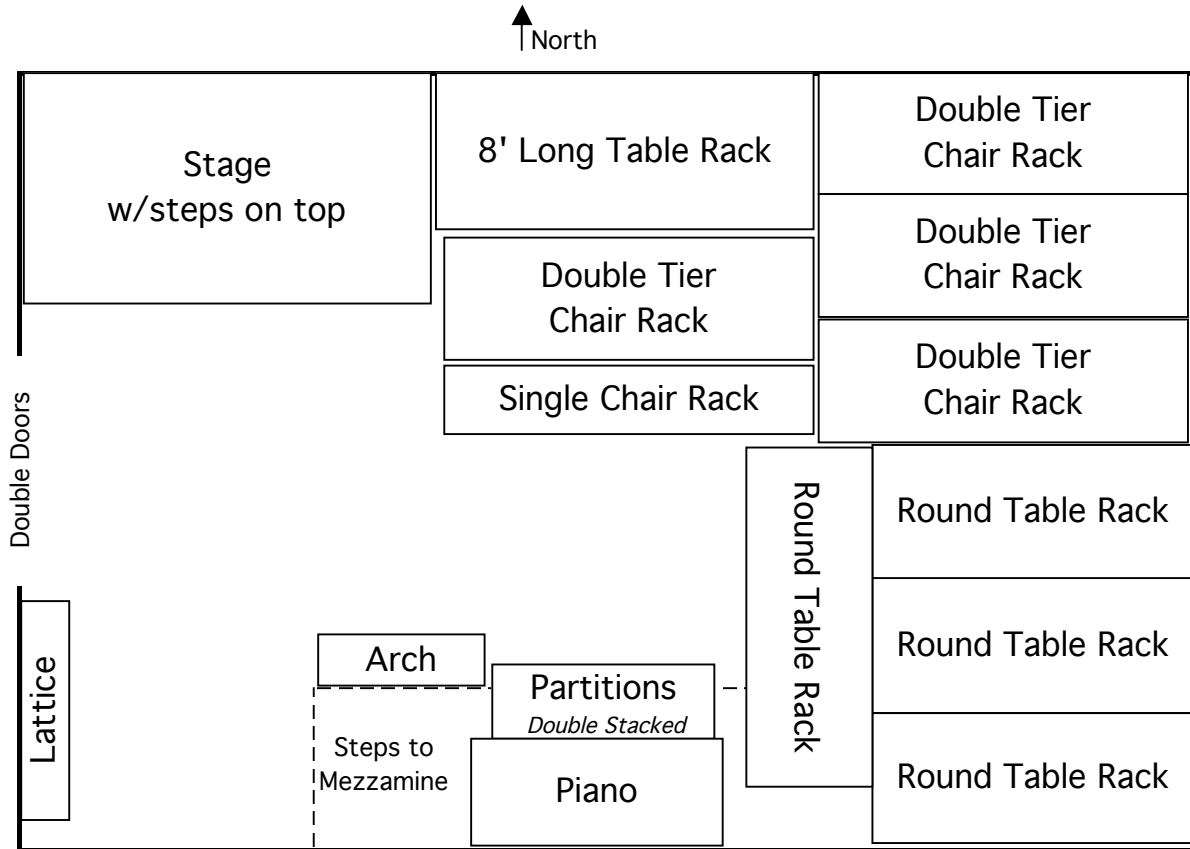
North

Stage
w/steps on top

8' Long Table Rack

Double Tier
Chair Rack

Double Tier
Chair Rack

Double Tier
Chair Rack

Double Tier
Chair Rack

Single Chair Rack

Double Doors

Round Table Rack

Round Table Rack

Round Table Rack

Round Table Rack

Lattice

Arch

Partitions
*Double Stacked*

Steps to
Mezzamine

Piano